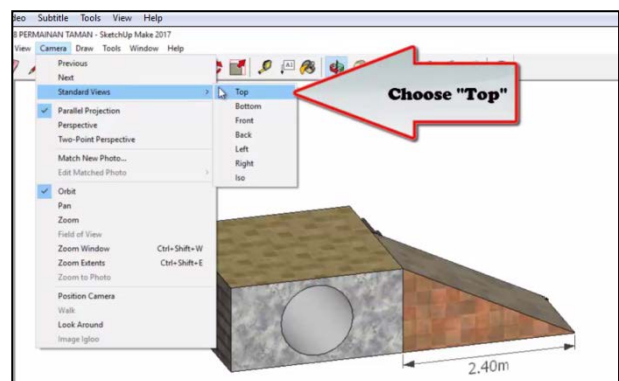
deo Subtitle Tools View Help

8 PERMAINAN TAMAN - SketchUp Make 2017

View Camera Draw Tools Window Help

Previous
Next
Standard Views
Parallel Projection
Perspective
Two-Point Perspective
Match New Photo...
Edit Matched Photo
Orbit
Pan
Zoom
Field of View
Zoom Window Ctrl+Shift+W
Zoom Extents Ctrl+Shift+E
Zoom to Photo
Position Camera
Walk
Look Around
Image Igloo

Top
Bottom
Front
Back
Left
Right
Iso

Choose "Top"

2.40m